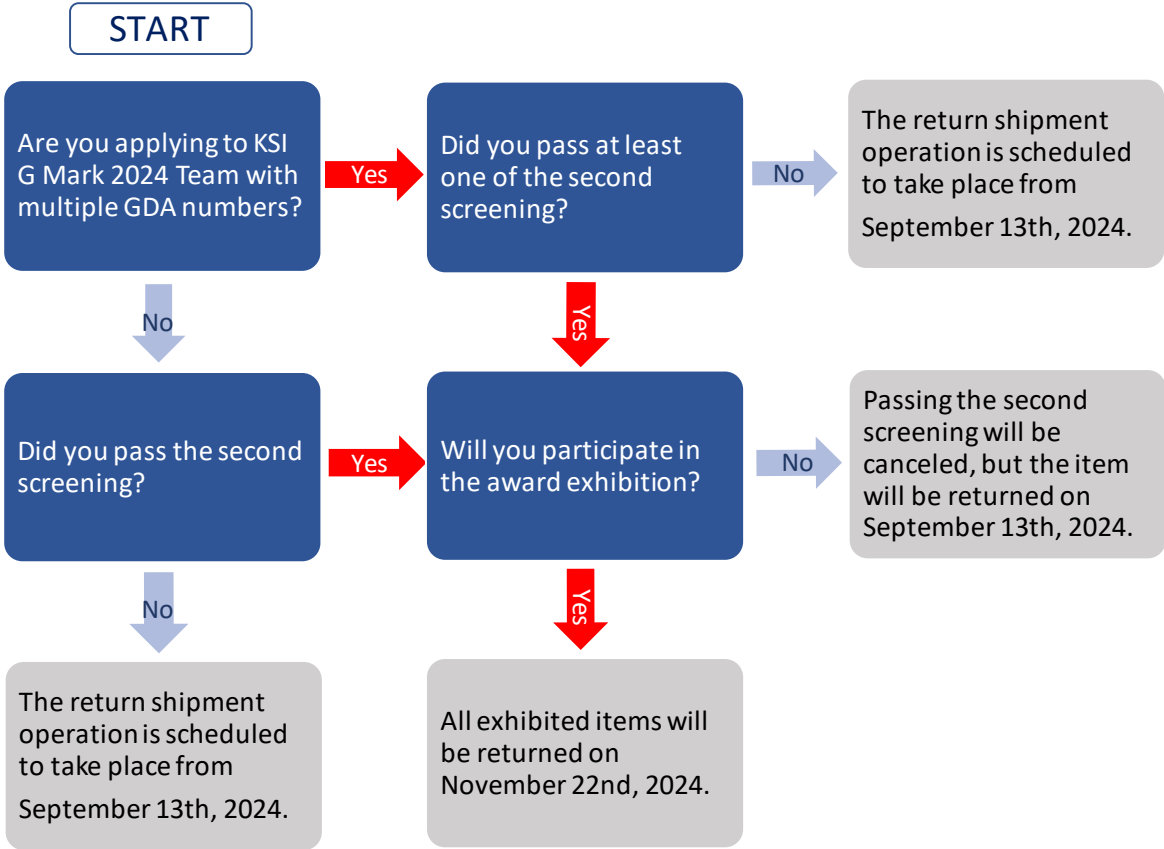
START

Are you applying to KSI G Mark 2024 Team with multiple GDA numbers?

Yes

Did you pass at least one of the second screening?

No

The return shipment operation is scheduled to take place from September 13th, 2024.

No

Yes

Did you pass the second screening?

Yes

Will you participate in the award exhibition?

No

Passing the second screening will be canceled, but the item will be returned on September 13th, 2024.

No

Yes

The return shipment operation is scheduled to take place from September 13th, 2024.

All exhibited items will be returned on November 22nd, 2024.